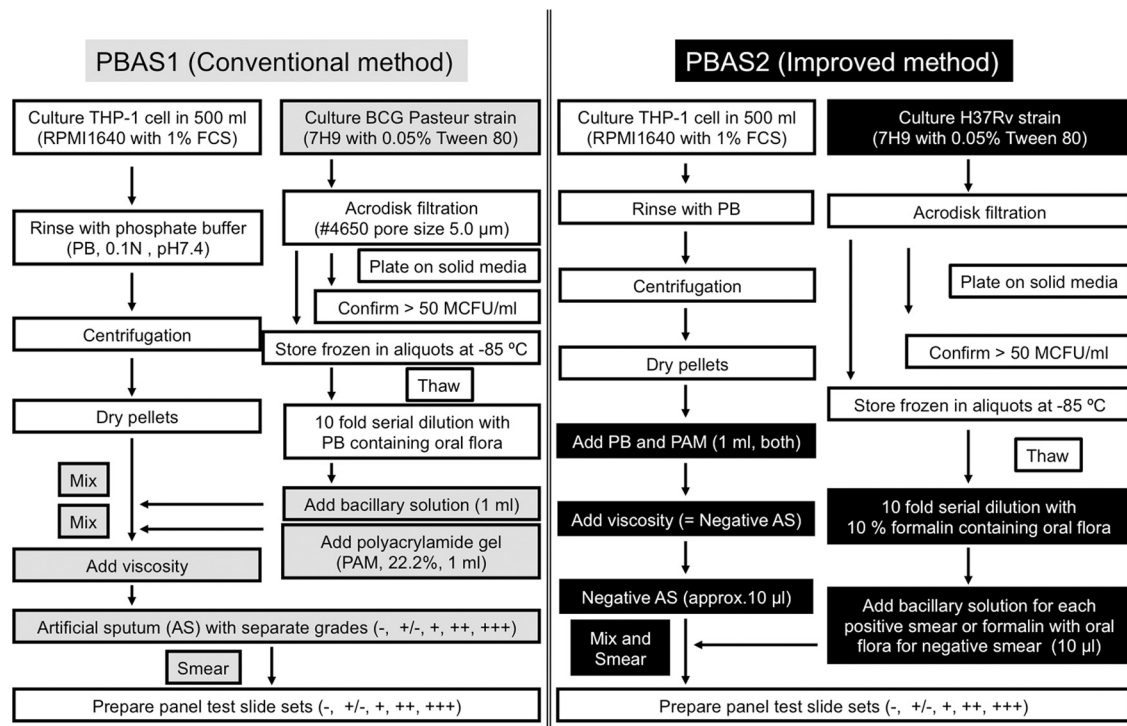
PBAS1 (Conventional method)

Culture THP-1 cell in 500 ml (RPMI1640 with 1% FCS)

Culture BCG Pasteur strain (7H9 with 0.05% Tween 80)

Rinse with phosphate buffer (PB, 0.1N , pH7.4)

Acrodisk filtration (#4650 pore size 5.0 μm)

Plate on solid media

Confirm > 50 MCFU/ml

Centrifugation

Store frozen in aliquots at -85 ºC

Thaw

Dry pellets

10 fold serial dilution with PB containing oral flora

Mix

Add bacillary solution (1 ml)

Mix

Add polyacrylamide gel (PAM, 22.2%, 1 ml)

Add viscosity

Artificial sputum (AS) with separate grades (-, +/-, +, ++, +++)

Smear

Prepare panel test slide sets (-, +/-, +, ++, +++)

PBAS2 (Improved method)

Culture THP-1 cell in 500 ml (RPMI1640 with 1% FCS)

Culture H37Rv strain (7H9 with 0.05% Tween 80)

Rinse with PB

Acrodisk filtration

Centrifugation

Plate on solid media

Dry pellets

Confirm > 50 MCFU/ml

Store frozen in aliquots at -85 ºC

Add PB and PAM (1 ml, both)

Thaw

Add viscosity (= Negative AS)

10 fold serial dilution with 10 % formalin containing oral flora

Negative AS (approx.10 μl)

Mix and Smear

Add bacillary solution for each positive smear or formalin with oral flora for negative smear (10 μl)

Prepare panel test slide sets (-, +/-, +, ++, +++)